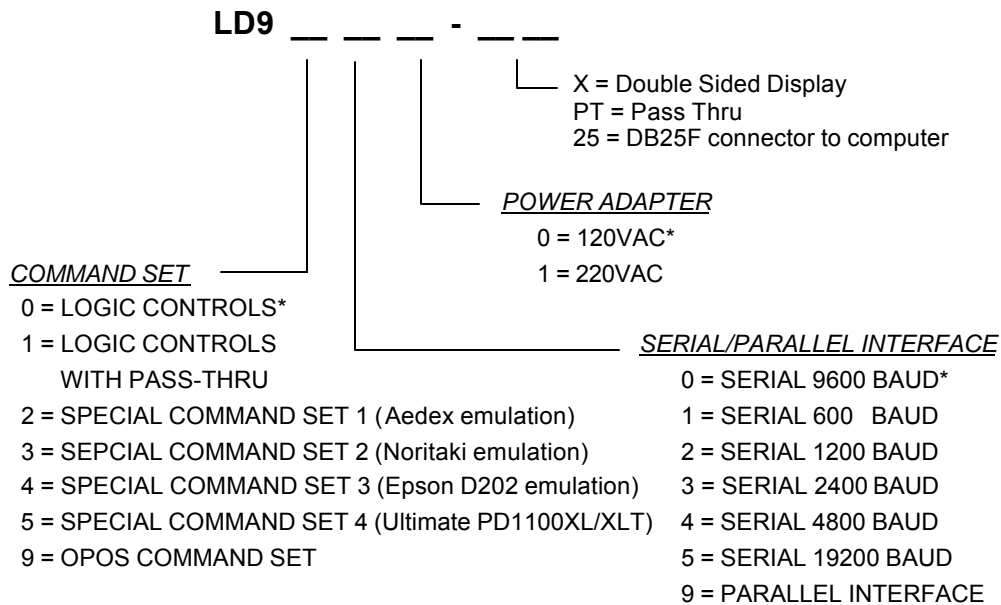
LD9 __ __ __ - __ __

X = Double Sided Display
PT = Pass Thru
25 = DB25F connector to computer

POWER ADAPTER
0 = 120VAC*
1 = 220VAC

COMMAND SET
0 = LOGIC CONTROLS*
1 = LOGIC CONTROLS WITH PASS-THRU
2 = SPECIAL COMMAND SET 1 (Aedex emulation)
3 = SEPCIAL COMMAND SET 2 (Noritaki emulation)
4 = SPECIAL COMMAND SET 3 (Epson D202 emulation)
5 = SPECIAL COMMAND SET 4 (Ultimate PD1100XL/XLT)
9 = OPOS COMMAND SET

SERIAL/PARALLEL INTERFACE
0 = SERIAL 9600 BAUD*
1 = SERIAL 600 BAUD
2 = SERIAL 1200 BAUD
3 = SERIAL 2400 BAUD
4 = SERIAL 4800 BAUD
5 = SERIAL 19200 BAUD
9 = PARALLEL INTERFACE